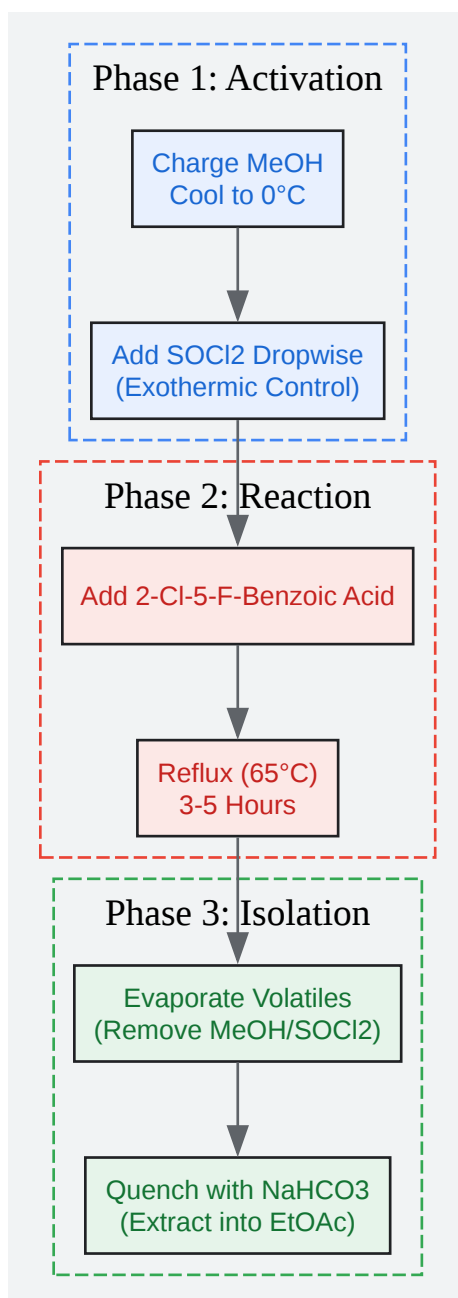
Phase 1: Activation

Charge MeOH
Cool to 0°C

Add SOCl2 Dropwise
(Exothermic Control)

Phase 2: Reaction

Add 2-Cl-5-F-Benzoic Acid

Reflux (65°C)
3-5 Hours

Phase 3: Isolation

Evaporate Volatiles
(Remove MeOH/SOCl2)

Quench with NaHCO3
(Extract into EtOAc)